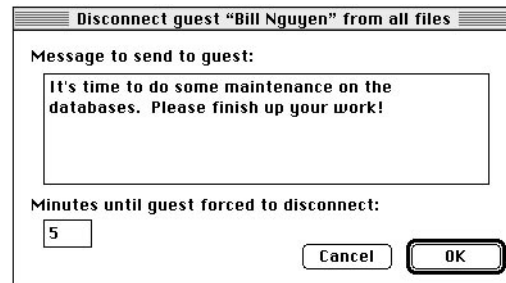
Disconnect guest "Bill Nguyen" from all files

Message to send to guest:

It's time to do some maintenance on the databases. Please finish up your work!

Minutes until guest forced to disconnect:

5

Cancel

OK